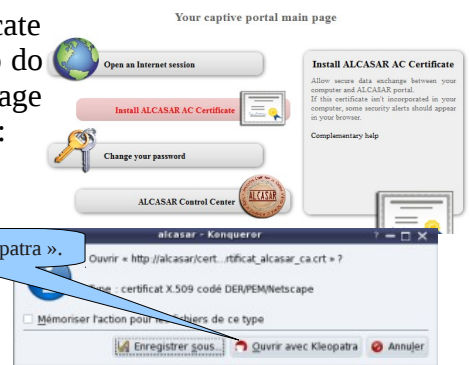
cate
o do
age
:

Your captive portal main page

Open an Internet session

Install ALCASAR AC Certificate

Change your password

ALCASAR Control Center

ALCASAR

Install ALCASAR AC Certificate

Allow secure data exchange between your computer and ALCASAR portal.
If this certificate isn't incorporated in your computer, some security alerts should appear in your browser.

Complementary help

patra ».

alcasar - Konqueror

Ouvrir « http://alcasar/cert...rtificat_alcasar_ca.crt » ?

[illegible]ype : certificat X.509 codé DER/PEM/Netscape

Mémoriser l'action pour les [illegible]chiers de ce type

Enregistrer sous...

Ouvrir avec Kleopatra

Annuler